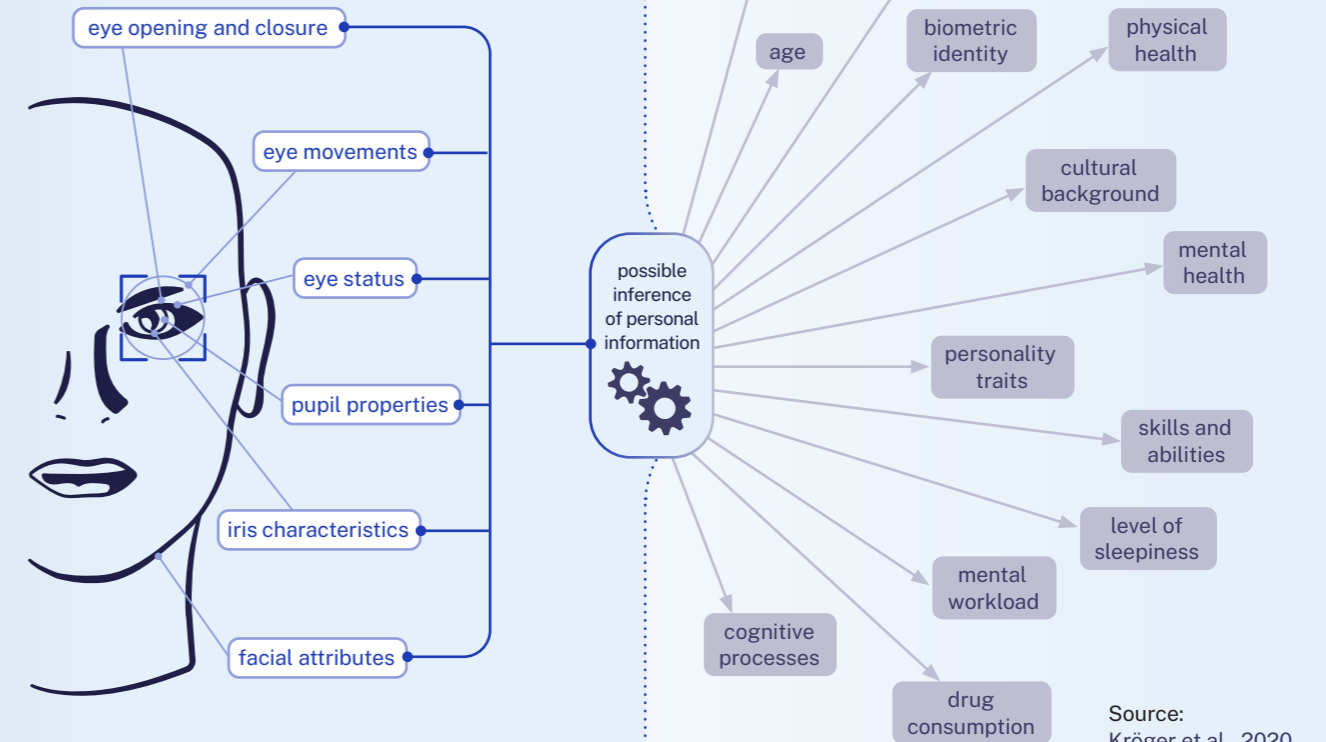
eye opening and closure

eye movements

eye status

pupil properties

iris characteristics

facial attributes

possible inference of personal information

age

biometric identity

physical health

cultural background

mental health

personality traits

skills and abilities

level of sleepiness

mental workload

cognitive processes

drug consumption

Source:
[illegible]